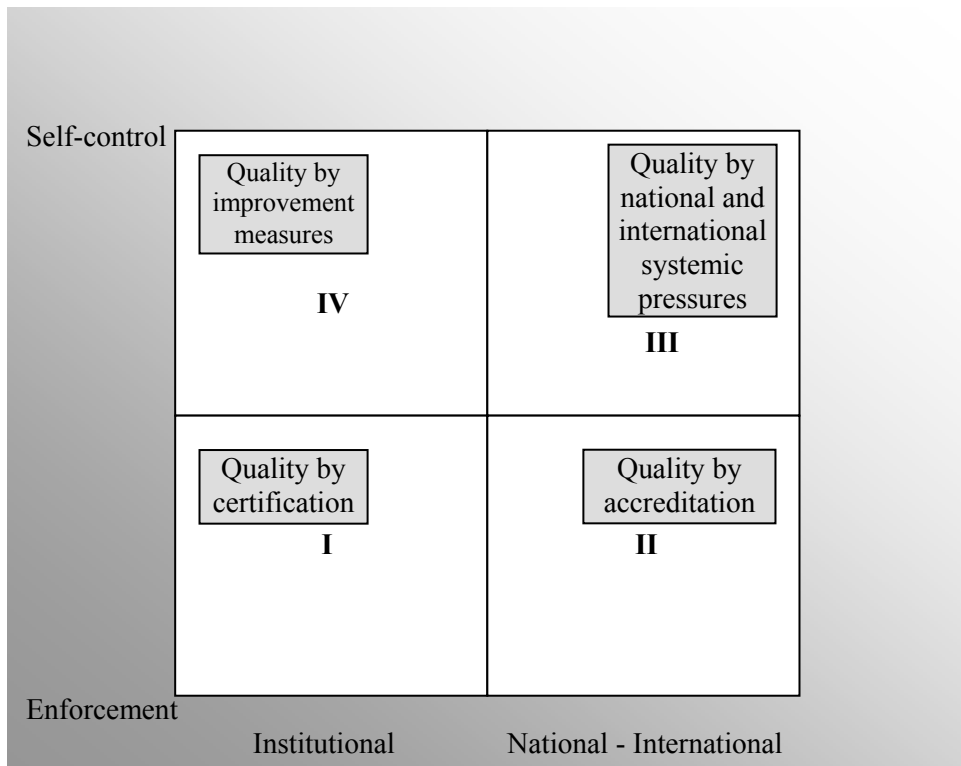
Self-control

Quality by improvement measures

IV

Quality by national and international systemic pressures

III

Quality by certification

I

Quality by accreditation

II

Enforcement

Institutional

National - International